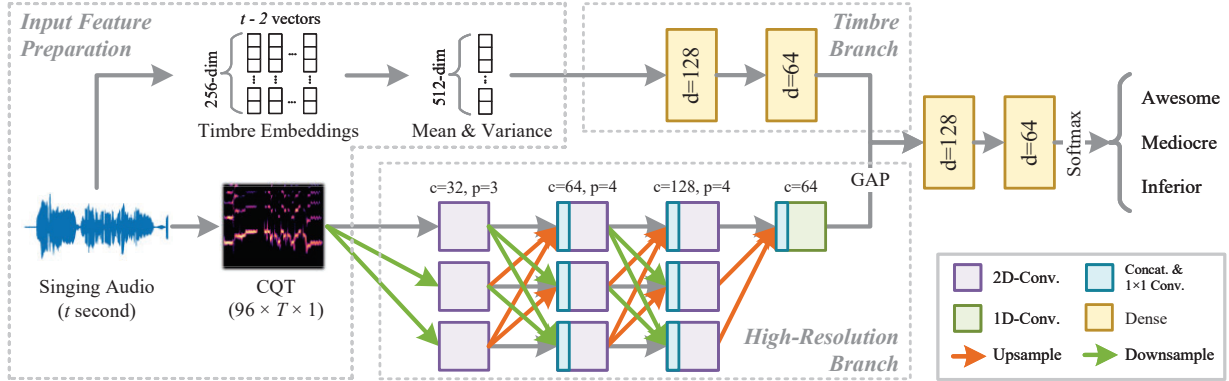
Input Feature Preparation

t - 2 vectors

256-dim

Timbre Embeddings

512-dim

Mean & Variance

Timbre Branch

d=128

d=64

d=128

d=64

Softmax

Awesome

Mediocre

Inferior

GAP

Singing Audio
(t second)

CQT
(96 × T × 1)

c=32, p=3

c=64, p=4

c=128, p=4

c=64

High-Resolution Branch

2D-Conv.

Concat. & 1×1 Conv.

1D-Conv.

Dense

Upsample

Downsample